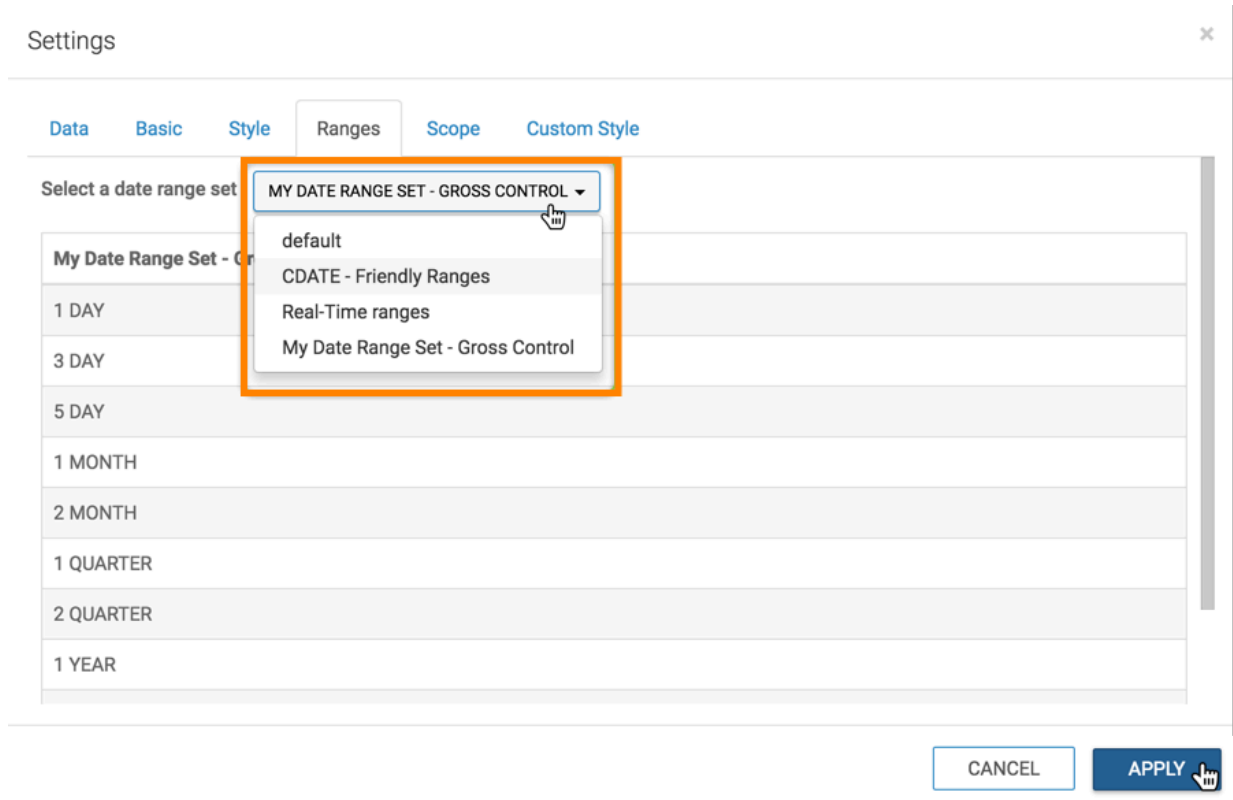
Settings

×

Data Basic Style Ranges Scope Custom Style

Select a date range set MY DATE RANGE SET - GROSS CONTROL

default
CDATE - Friendly Ranges
Real-Time ranges
My Date Range Set - Gross Control

My Date Range Set - G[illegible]

1 DAY
3 DAY
5 DAY
1 MONTH
2 MONTH
1 QUARTER
2 QUARTER
1 YEAR

CANCEL APPLY